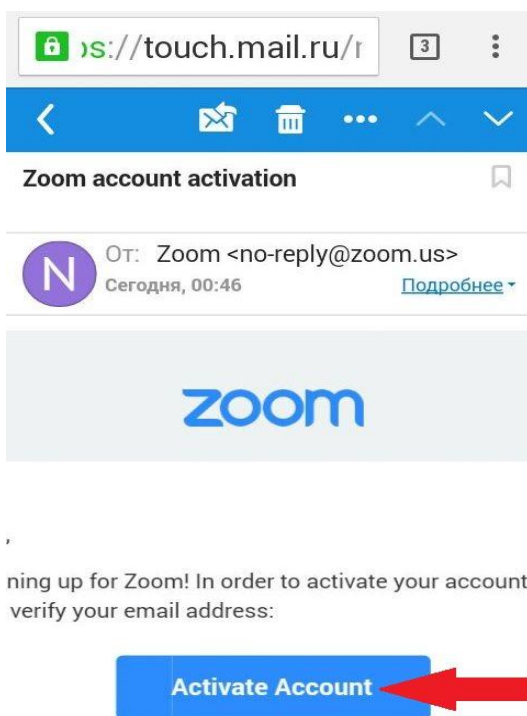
›s://touch.mail.ru/r

3

Zoom account activation

N

От: Zoom <no-reply@zoom.us>

Сегодня, 00:46

Подробнее

zoom

,

ning up for Zoom! In order to activate your account verify your email address:

Activate Account